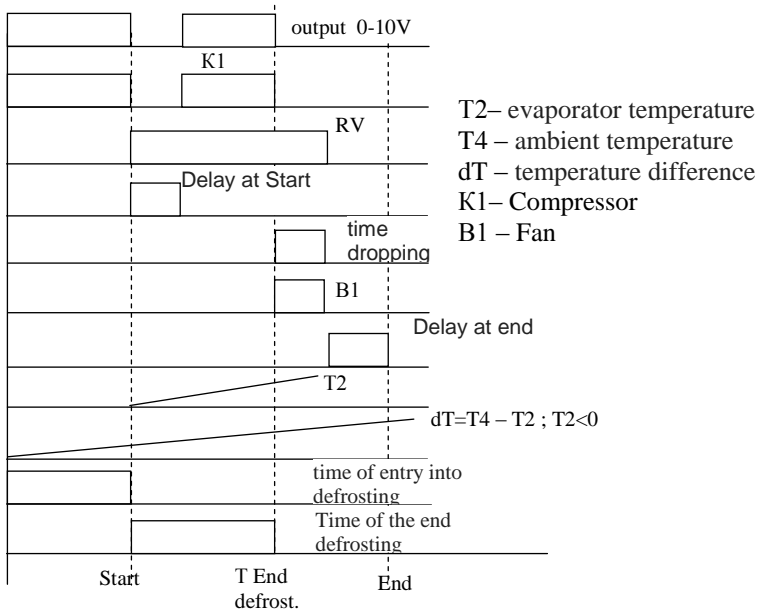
output 0-10V

K1

RV

Delay at Start

time dropping

B1

Delay at end

T2

dT=T4 – T2 ; T2<0

time of entry into defrosting

Time of the end defrosting

Start

T End defrost.

End

T2– evaporator temperature
T4 – ambient temperature
dT – temperature difference
K1– Compressor
B1 – Fan